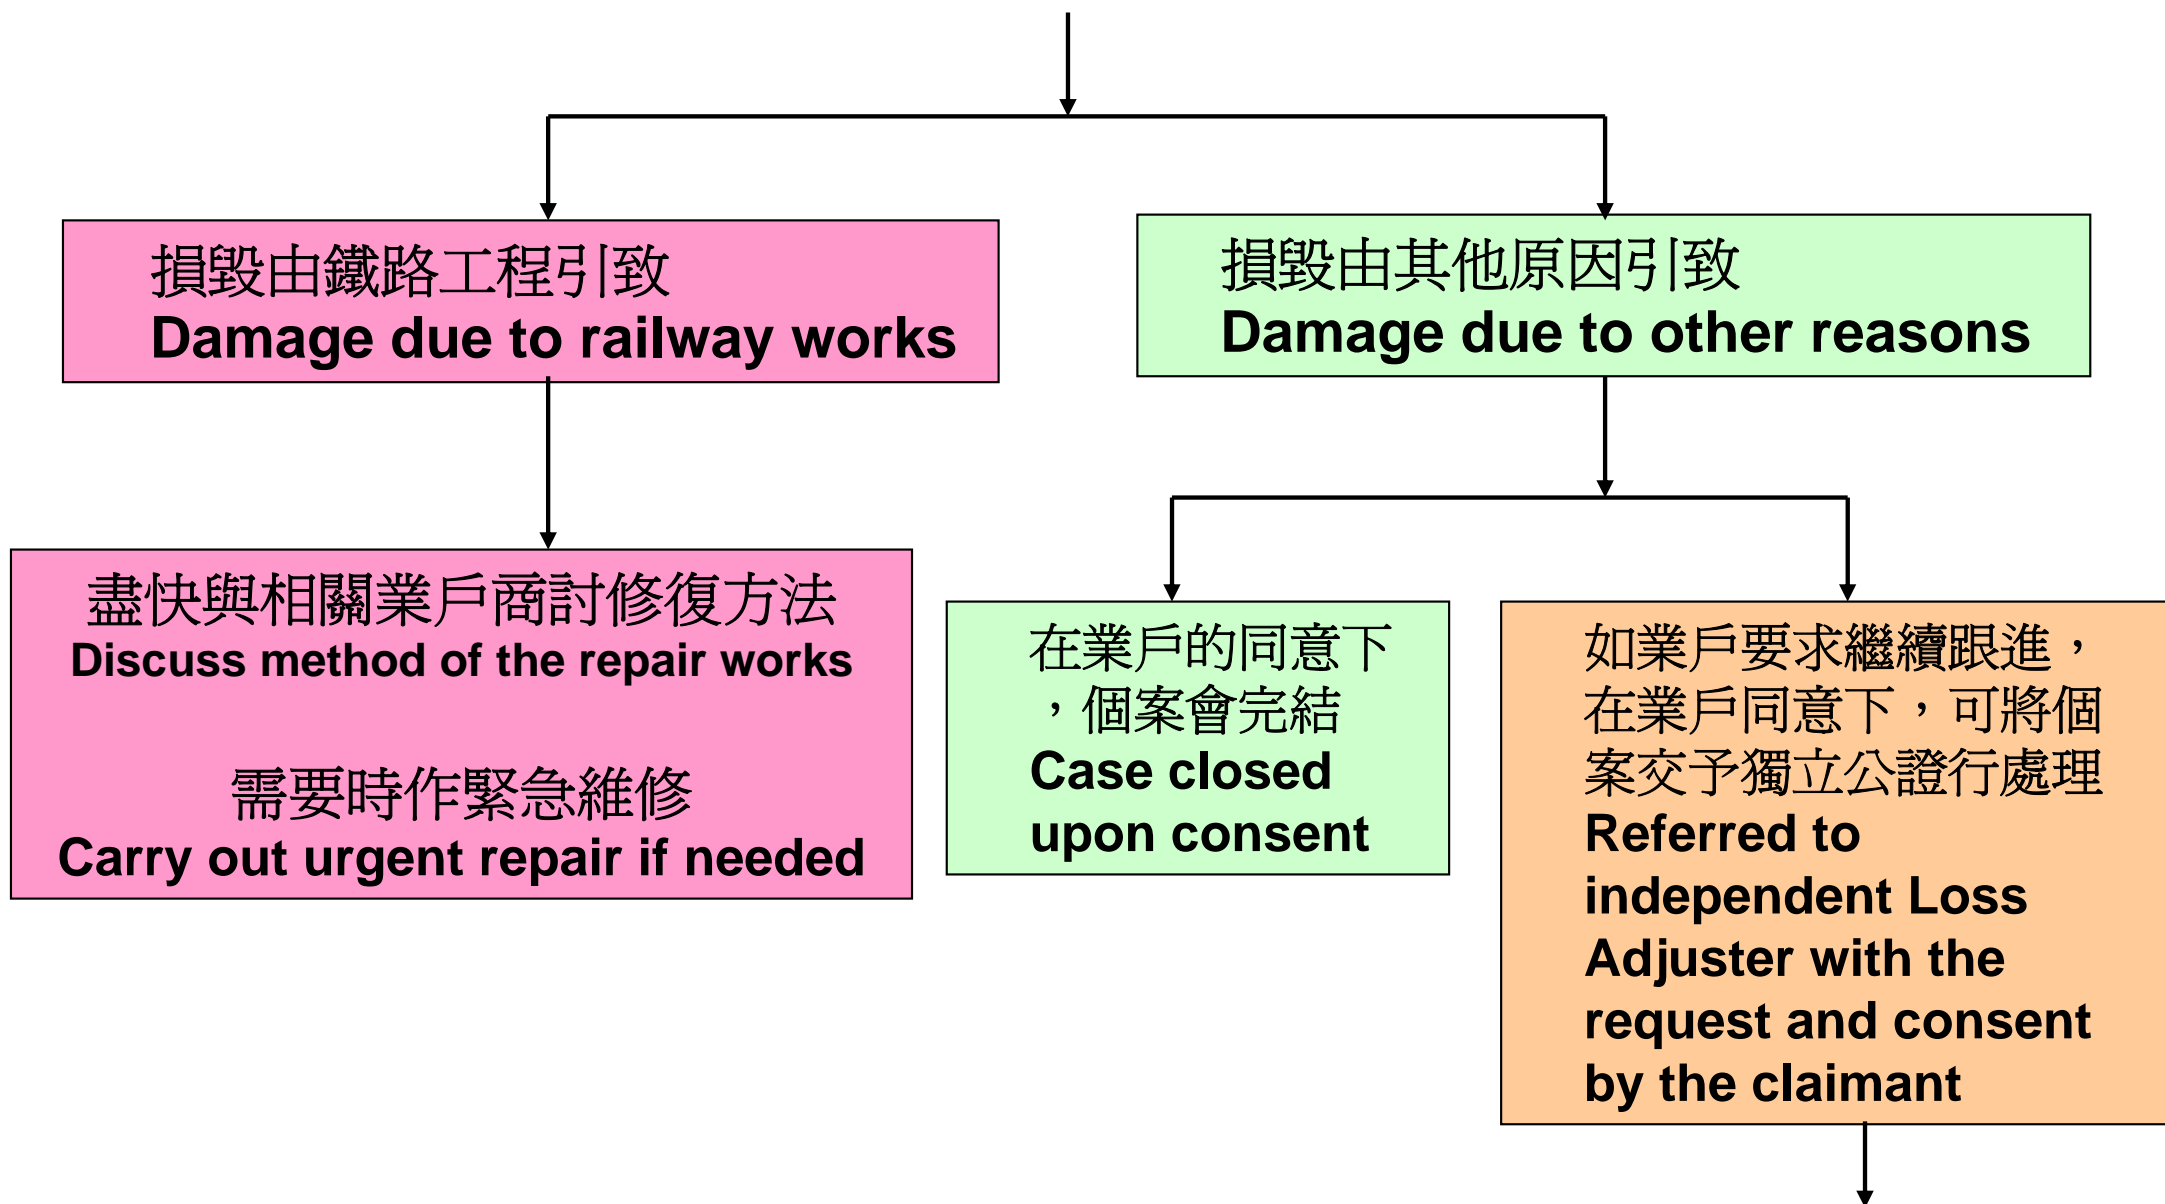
損毀由鐵路工程引致
Damage due to railway works

損毀由其他原因引致
Damage due to other reasons

盡快與相關業戶商討修復方法
Discuss method of the repair works

需要時作緊急維修
Carry out urgent repair if needed

在業戶的同意下，個案會完結
Case closed upon consent

如業戶要求繼續跟進，在業戶同意下，可將個案交予獨立公證行處理
Referred to independent Loss Adjuster with the request and consent by the claimant